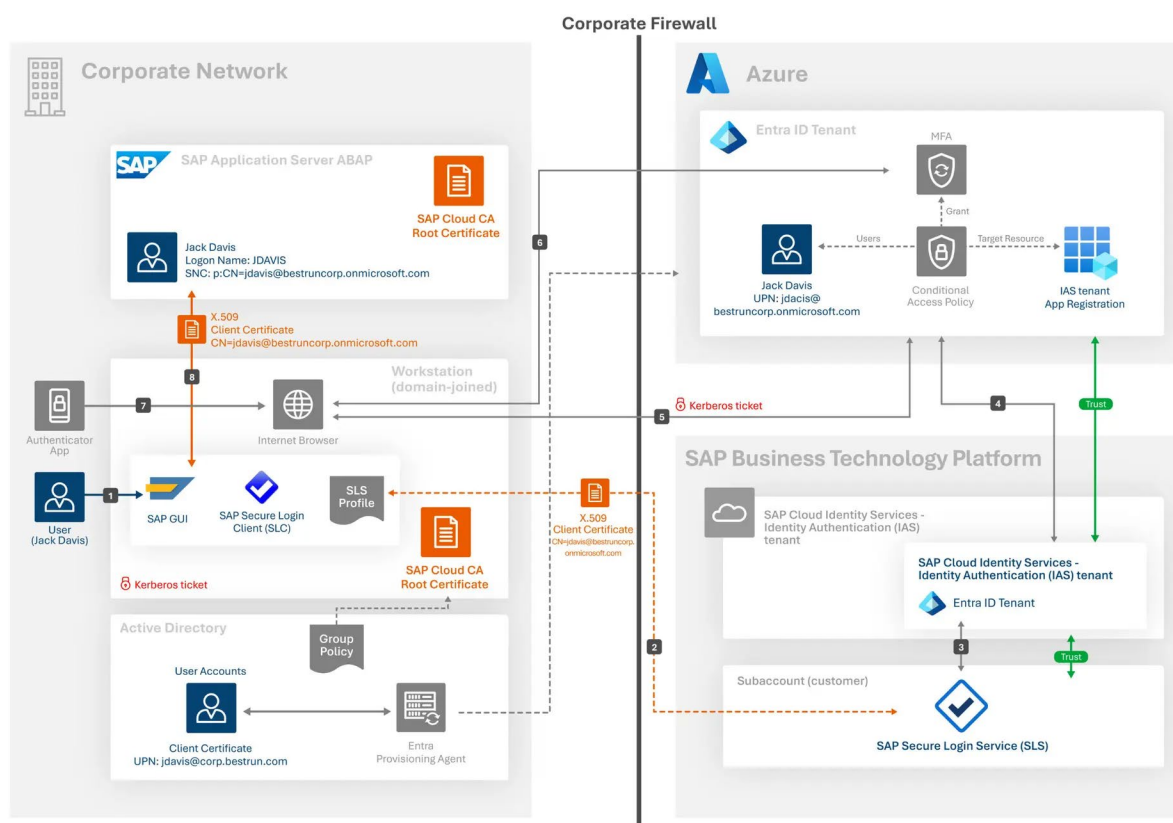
Corporate Firewall

Corporate Network

SAP Application Server ABAP

SAP Cloud CA Root Certificate

Jack Davis
Logon Name: JDAVIS
SNC: p:CN=jdavis@bestruncorp.onmicrosoft.com

X.509 Client Certificate
CN=jdavis@bestruncorp.onmicrosoft.com

8

Workstation (domain-joined)

Authenticator App

7

Internet Browser

User (Jack Davis)

1

SAP GUI

SAP Secure Login Client (SLC)

SLS Profile

SAP Cloud CA Root Certificate

Kerberos ticket

Active Directory

Group Policy

User Accounts

Client Certificate
UPN: jdavis@corp.bestrun.com

Entra Provisioning Agent

6

5

Kerberos ticket

X.509 Client Certificate
CN=jdavis@bestruncorp.onmicrosoft.com

2

Azure

Entra ID Tenant

MFA

Grant

Users

Target Resource

Jack Davis
UPN: jdacis@bestruncorp.onmicrosoft.com

Conditional Access Policy

IAS tenant App Registration

4

Trust

SAP Business Technology Platform

SAP Cloud Identity Services - Identity Authentication (IAS) tenant

SAP Cloud Identity Services - Identity Authentication (IAS) tenant

Entra ID Tenant

3

Trust

Subaccount (customer)

SAP Secure Login Service (SLS)